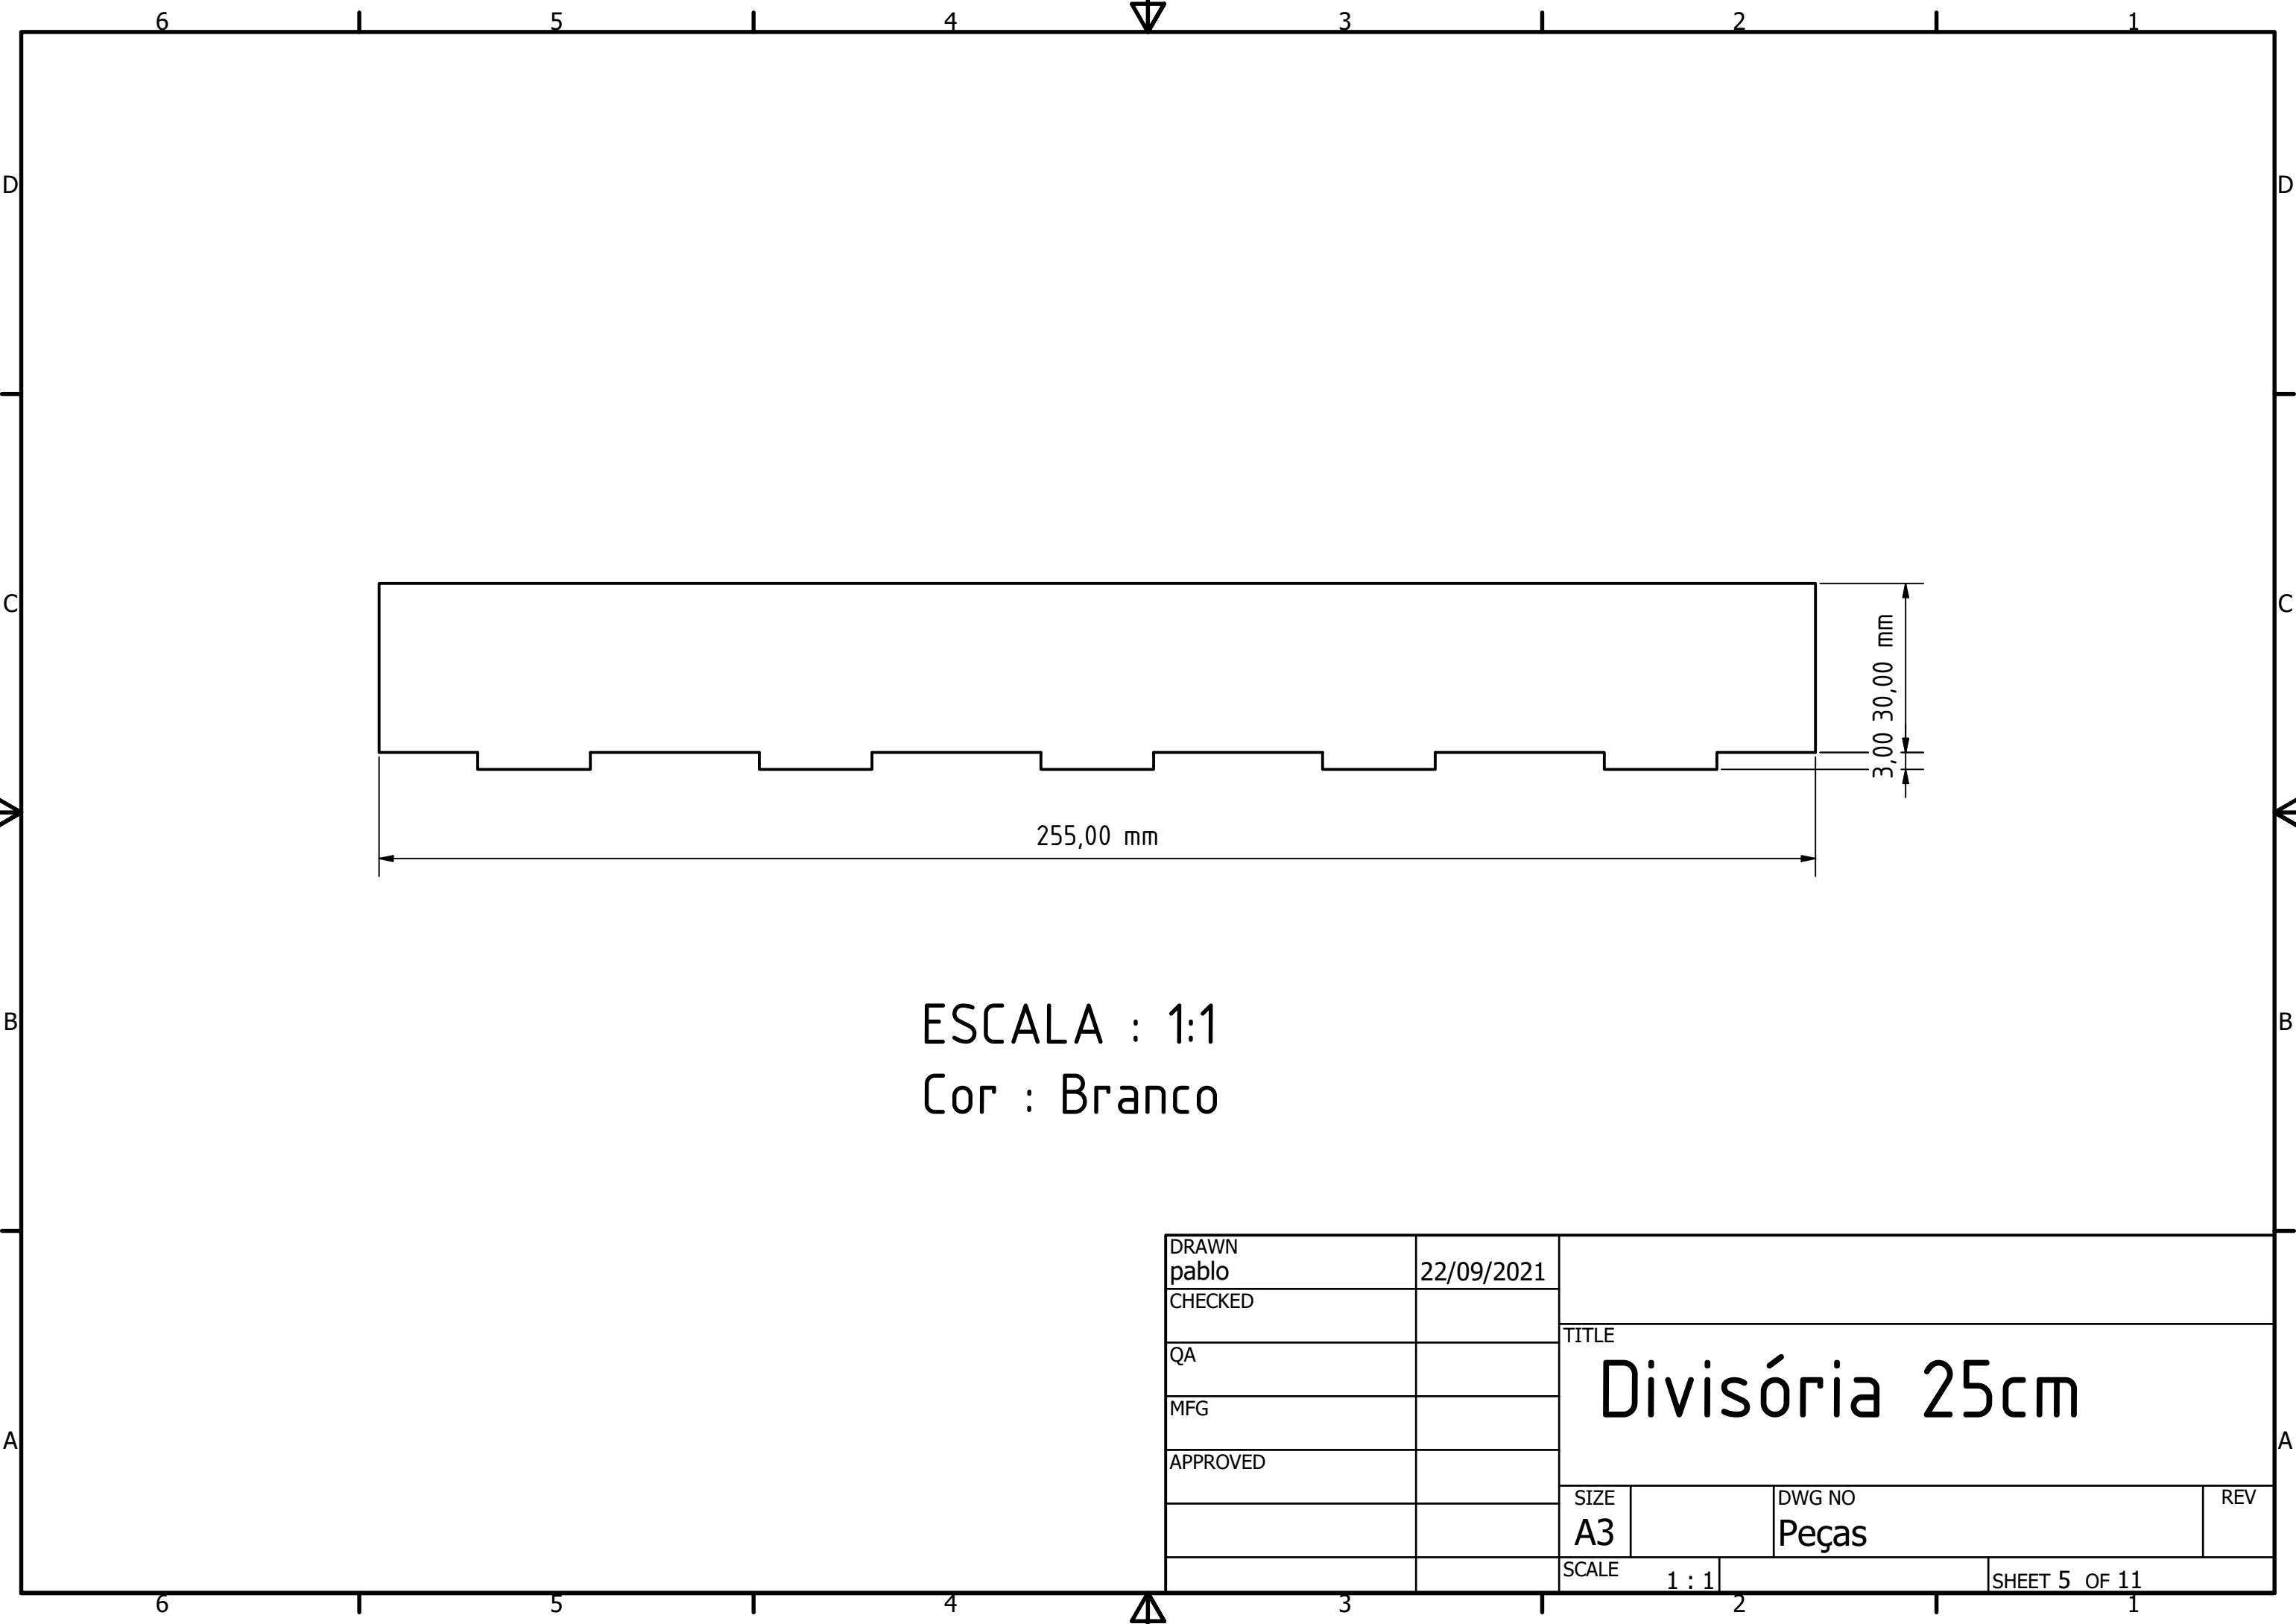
6 5 4 3 2 1

D
C
B
A

D
C
B
A

30,00 mm
3,00
255,00 mm

ESCALA : 1:1
Cor : Branco

| DRAWN pablo | 22/09/2021 | |
|---|---|---|
| CHECKED | | TITLE Divisória 25cm |
| QA | | |
| MFG | | |
| APPROVED | | |
| | | SIZE A3 | DWG NO Peças | REV |
| | | SCALE 1 : 1 | SHEET 5 OF 11 |

6 5 4 3 2 1